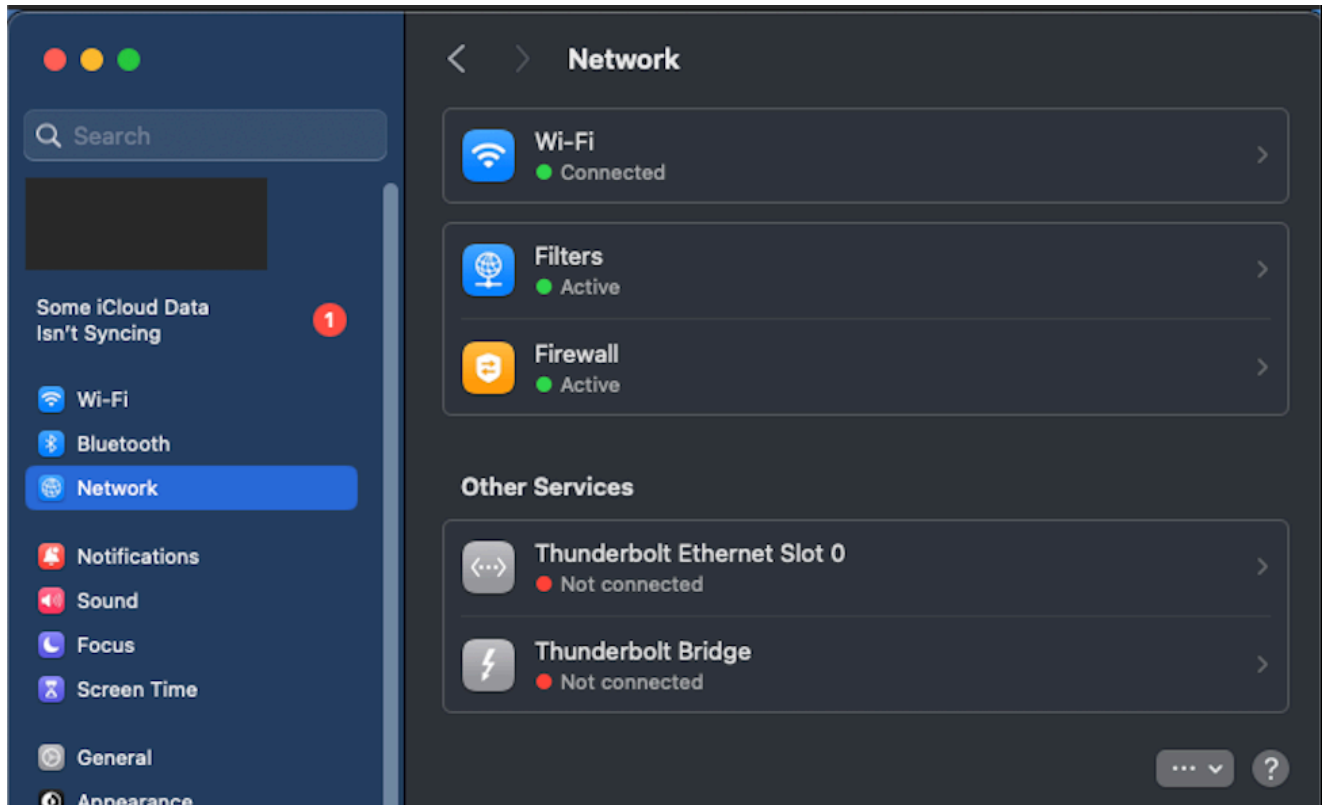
Search

Some iCloud Data Isn't Syncing 1

Wi-Fi
Bluetooth
Network

Notifications
Sound
Focus
Screen Time

General
Appearance

Network

Wi-Fi
Connected

Filters
Active

Firewall
Active

Other Services

Thunderbolt Ethernet Slot 0
Not connected

Thunderbolt Bridge
Not connected

···
?